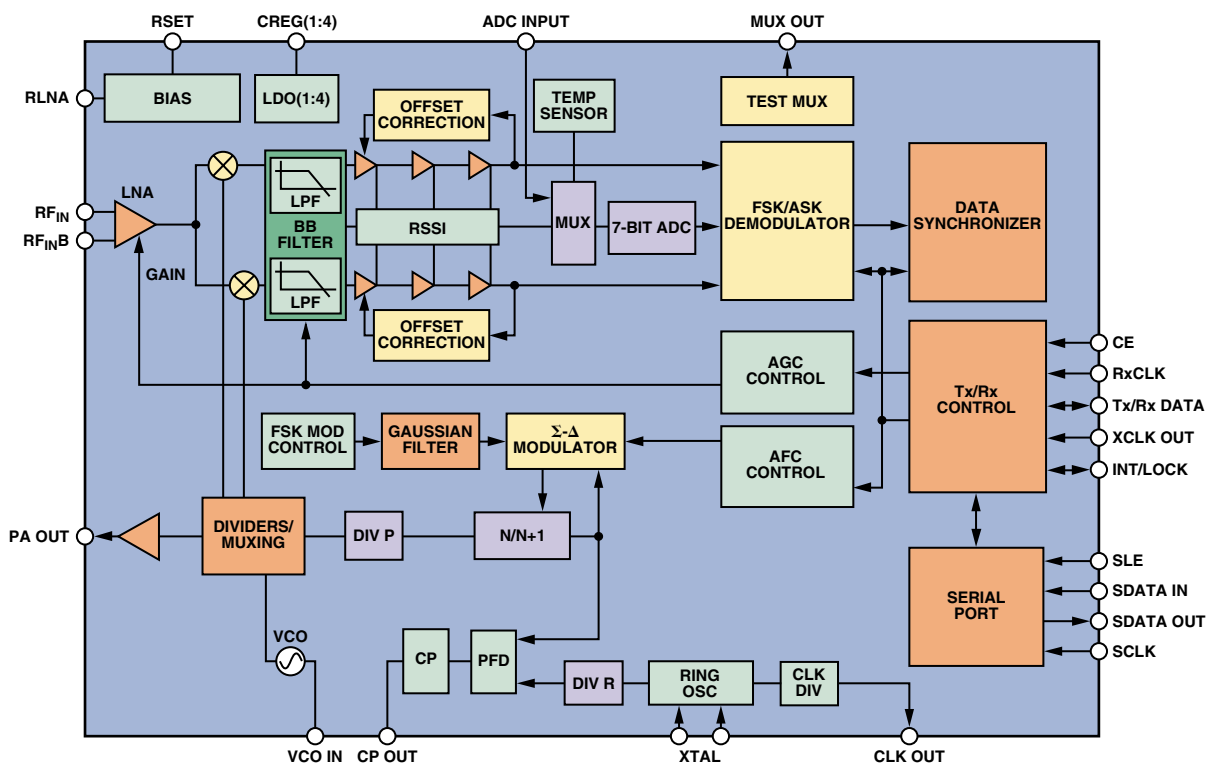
RSET
CREG(1:4)
ADC INPUT
MUX OUT
RLNA
BIAS
LDO(1:4)
OFFSET CORRECTION
TEMP SENSOR
TEST MUX
LNA
$RF_{IN}$
$RF_{IN}B$
GAIN
LPF
BB FILTER
LPF
RSSI
MUX
7-BIT ADC
FSK/ASK DEMODULATOR
DATA SYNCHRONIZER
OFFSET CORRECTION
AGC CONTROL
Tx/Rx CONTROL
CE
RxCLK
Tx/Rx DATA
XCLK OUT
INT/LOCK
FSK MOD CONTROL
GAUSSIAN FILTER
Σ-Δ MODULATOR
AFC CONTROL
PA OUT
DIVIDERS/ MUXING
DIV P
N/N+1
SLE
SDATA IN
SERIAL PORT
SDATA OUT
SCLK
VCO
CP
PFD
DIV R
RING OSC
CLK DIV
VCO IN
CP OUT
XTAL
CLK OUT